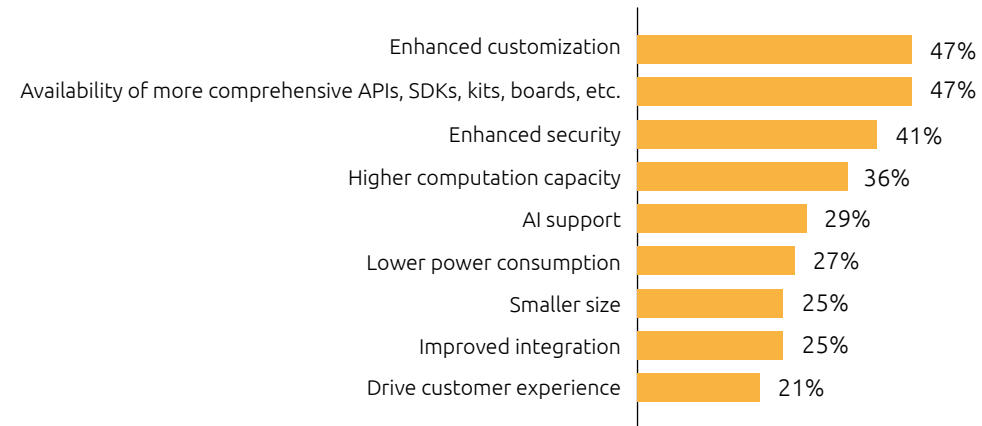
| | |
|---|---|
| Enhanced customization | 47% |
| Availability of more comprehensive APIs, SDKs, kits, boards, etc. | 47% |
| Enhanced security | 41% |
| Higher computation capacity | 36% |
| AI support | 29% |
| Lower power consumption | 27% |
| Smaller size | 25% |
| Improved integration | 25% |
| Drive customer experience | 21% |